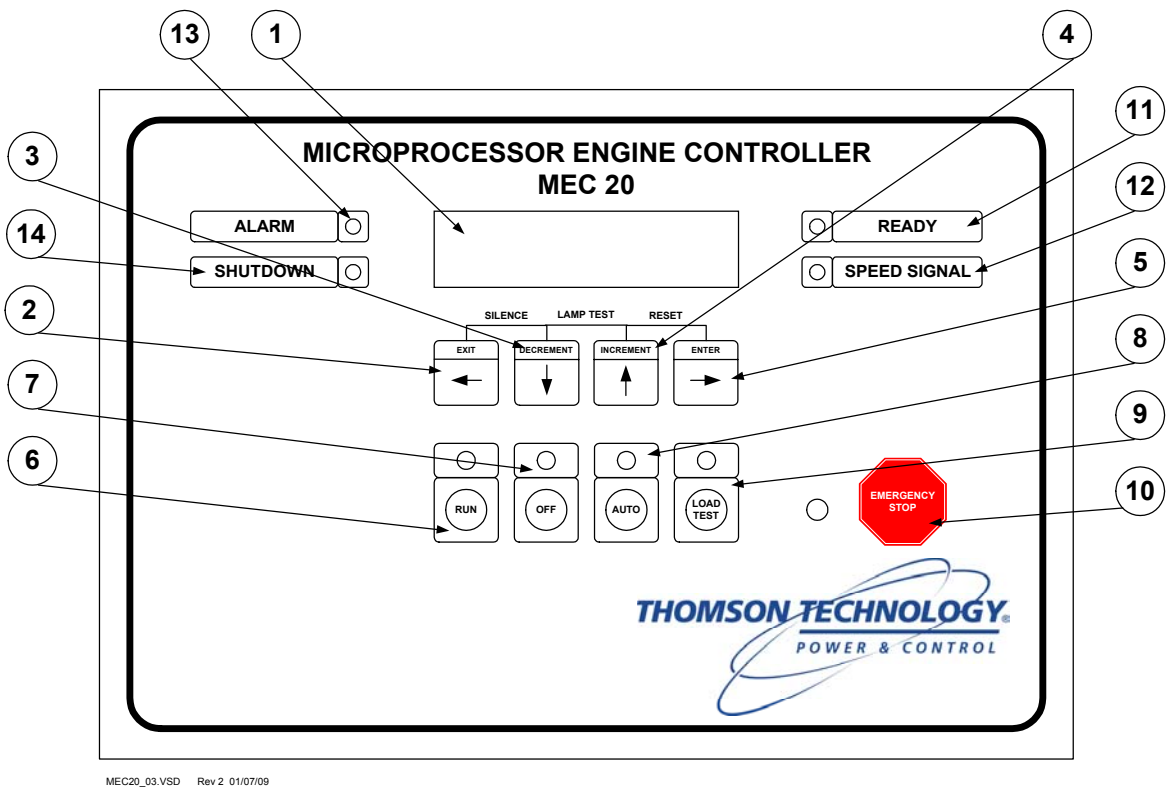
13
1
4
11
12
3
14
5
2
8
7
9
6
10

MICROPROCESSOR ENGINE CONTROLLER
MEC 20

ALARM
SHUTDOWN
READY
SPEED SIGNAL

SILENCE
LAMP TEST
RESET

EXIT
DECREMENT
INCREMENT
ENTER

RUN
OFF
AUTO
LOAD TEST

EMERGENCY STOP

THOMSON TECHNOLOGY®
POWER & CONTROL

MEC20_03.VSD Rev 2 01/07/09